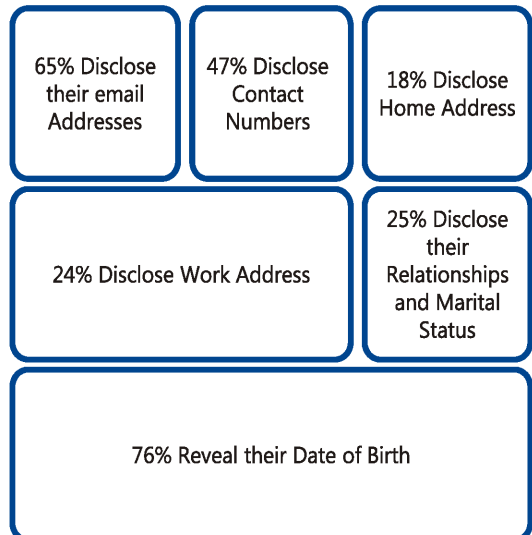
65% Disclose their email Addresses

47% Disclose Contact Numbers

18% Disclose Home Address

24% Disclose Work Address

25% Disclose their Relationships and Marital Status

76% Reveal their Date of Birth